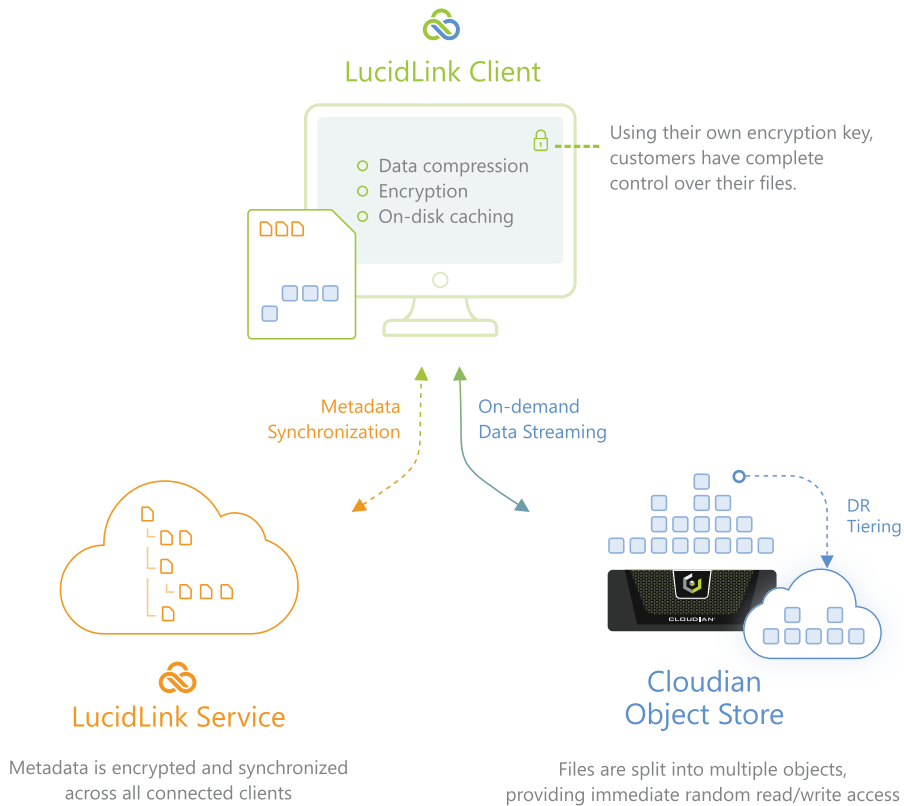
LucidLink Client

Data compression
Encryption
On-disk caching

Using their own encryption key, customers have complete control over their files.

Metadata Synchronization

On-demand Data Streaming

DR Tiering

CLOUDIAN

LucidLink Service

Metadata is encrypted and synchronized across all connected clients

Cloudian Object Store

Files are split into multiple objects, providing immediate random read/write access